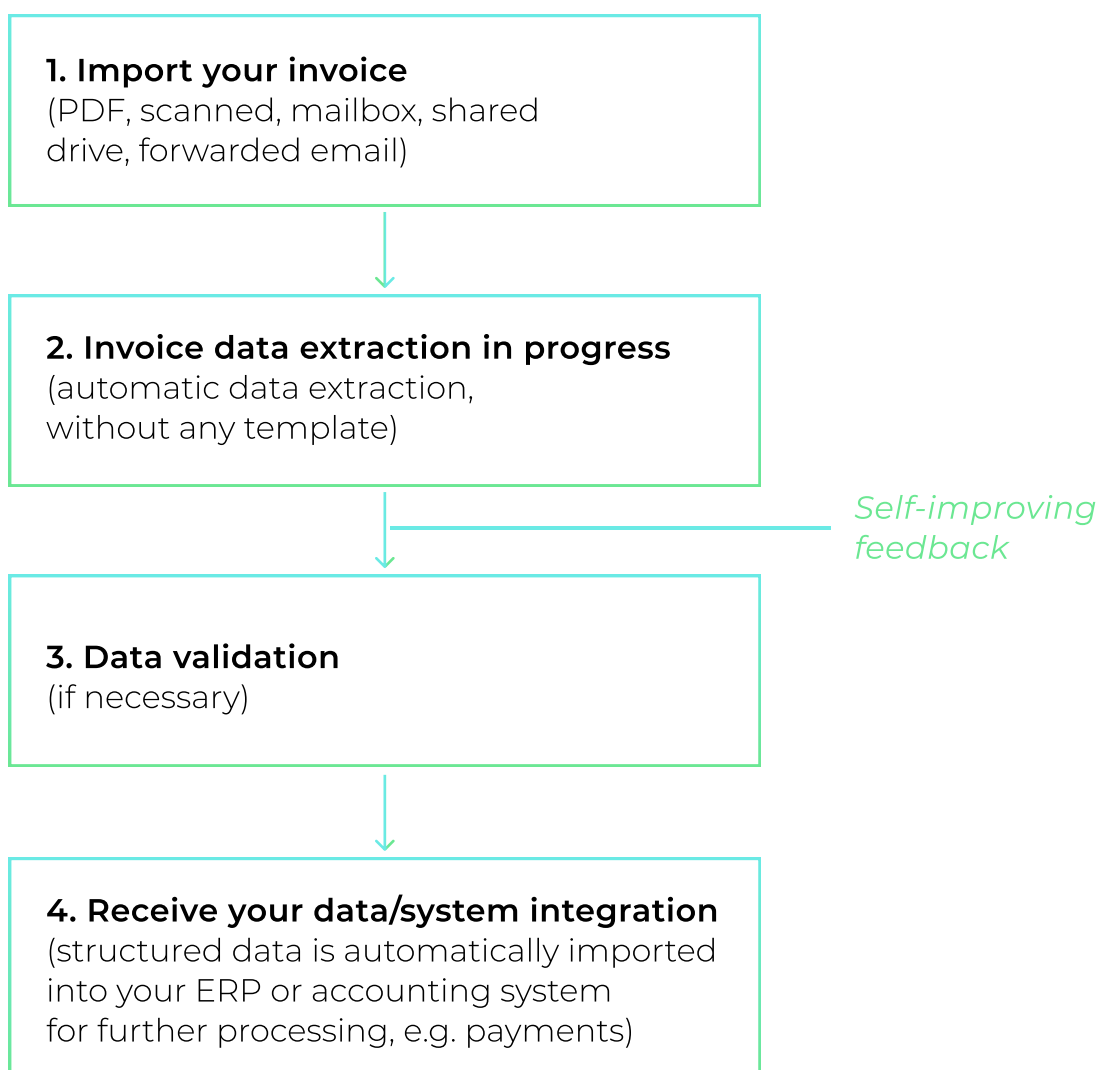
1. Import your invoice
(PDF, scanned, mailbox, shared drive, forwarded email)

2. Invoice data extraction in progress
(automatic data extraction, without any template)

Self-improving feedback

3. Data validation
(if necessary)

4. Receive your data/system integration
(structured data is automatically imported into your ERP or accounting system for further processing, e.g. payments)